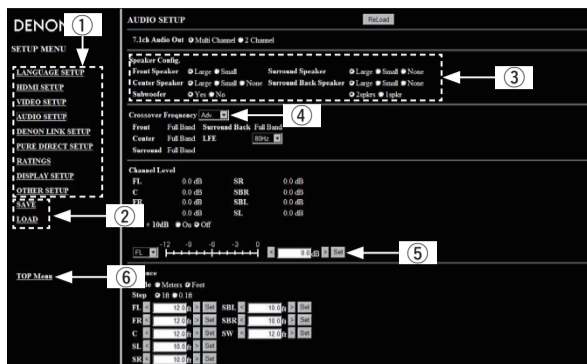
DENON ①

SETUP MENU

LANGUAGE SETUP
HDMI SETUP
VIDEO SETUP
AUDIO SETUP
DENON LINK SETUP
PURE DIRECT SETUP
RATINGS
DISPLAY SETUP
OTHER SETUP

SAVE
LOAD

②

TOP Menu

⑥

AUDIO SETUP

ReLoad

7.1ch Audio Out Multi Channel 2 Channel

Speaker Config.

| Front Speaker | Large Small | Surround Speaker | Large Small None |
|---|---|---|---|
| Center Speaker | Large Small None | Surround Back Speaker | Large Small None |
| Subwoofer | Yes No | | 2spkrs 1spkr |

③

Crossover Frequency Adv

④

| Front | Full Band | Surround Back | Full Band |
|---|---|---|---|
| Center | Full Band | LFE | 80Hz |
| Surround | Full Band | | |

Channel Level

| FL | 0.0 dB | SR | 0.0 dB |
|---|---|---|---|
| C | 0.0 dB | SBR | 0.0 dB |
| FR | 0.0 dB | SBL | 0.0 dB |
| | 0.0 dB | SL | 0.0 dB |

+ 10dB On Off

FL -12 -9 -6 -3 0 0.0 dB Set

⑤

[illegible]ance
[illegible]de Meters Feet
Step 1ft 0.1ft

| FL | 12.0 ft | Set | SBL | 10.0 ft | Set |
|---|---|---|---|---|---|
| FR | 12.0 ft | Set | SBR | 10.0 ft | Set |
| C | 12.0 ft | Set | SW | 12.0 ft | Set |
| SL | 10.0 ft | Set | | | |
| SR | 10.0 ft | Set | | | |